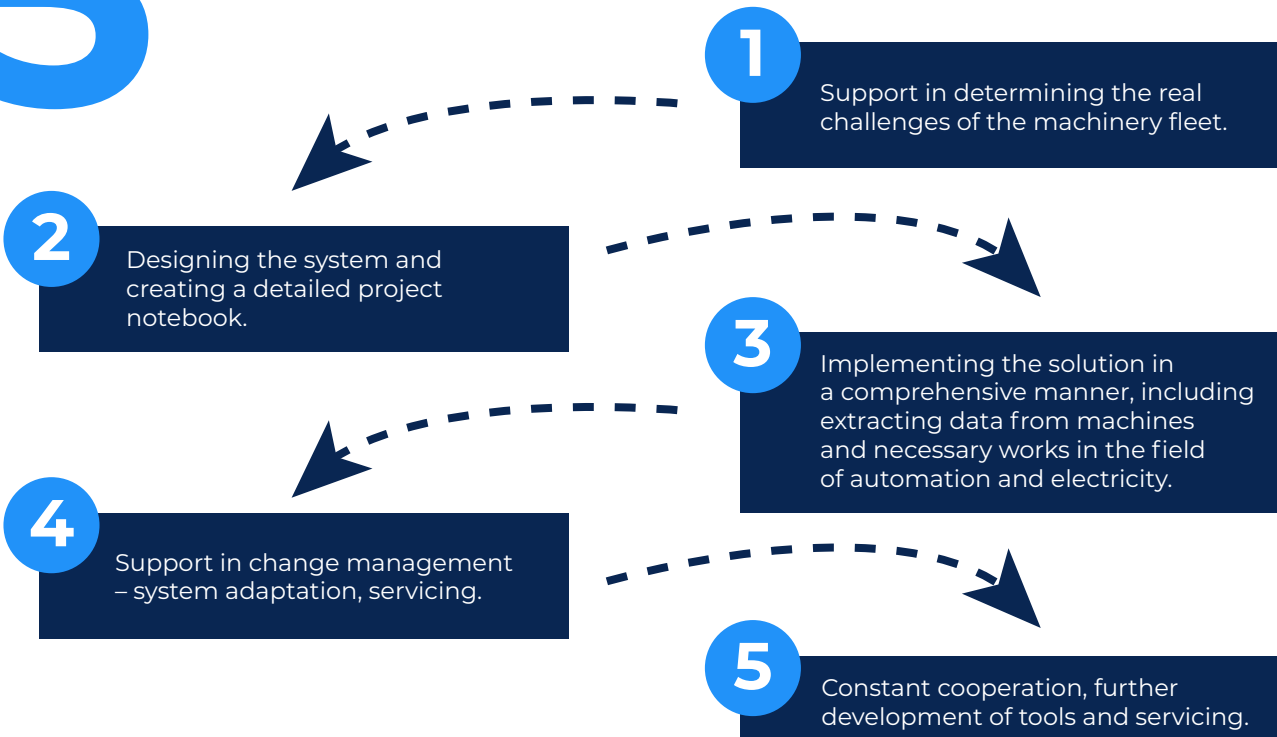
1

Support in determining the real challenges of the machinery fleet.

2

Designing the system and creating a detailed project notebook.

3

Implementing the solution in a comprehensive manner, including extracting data from machines and necessary works in the field of automation and electricity.

4

Support in change management – system adaptation, servicing.

5

Constant cooperation, further development of tools and servicing.